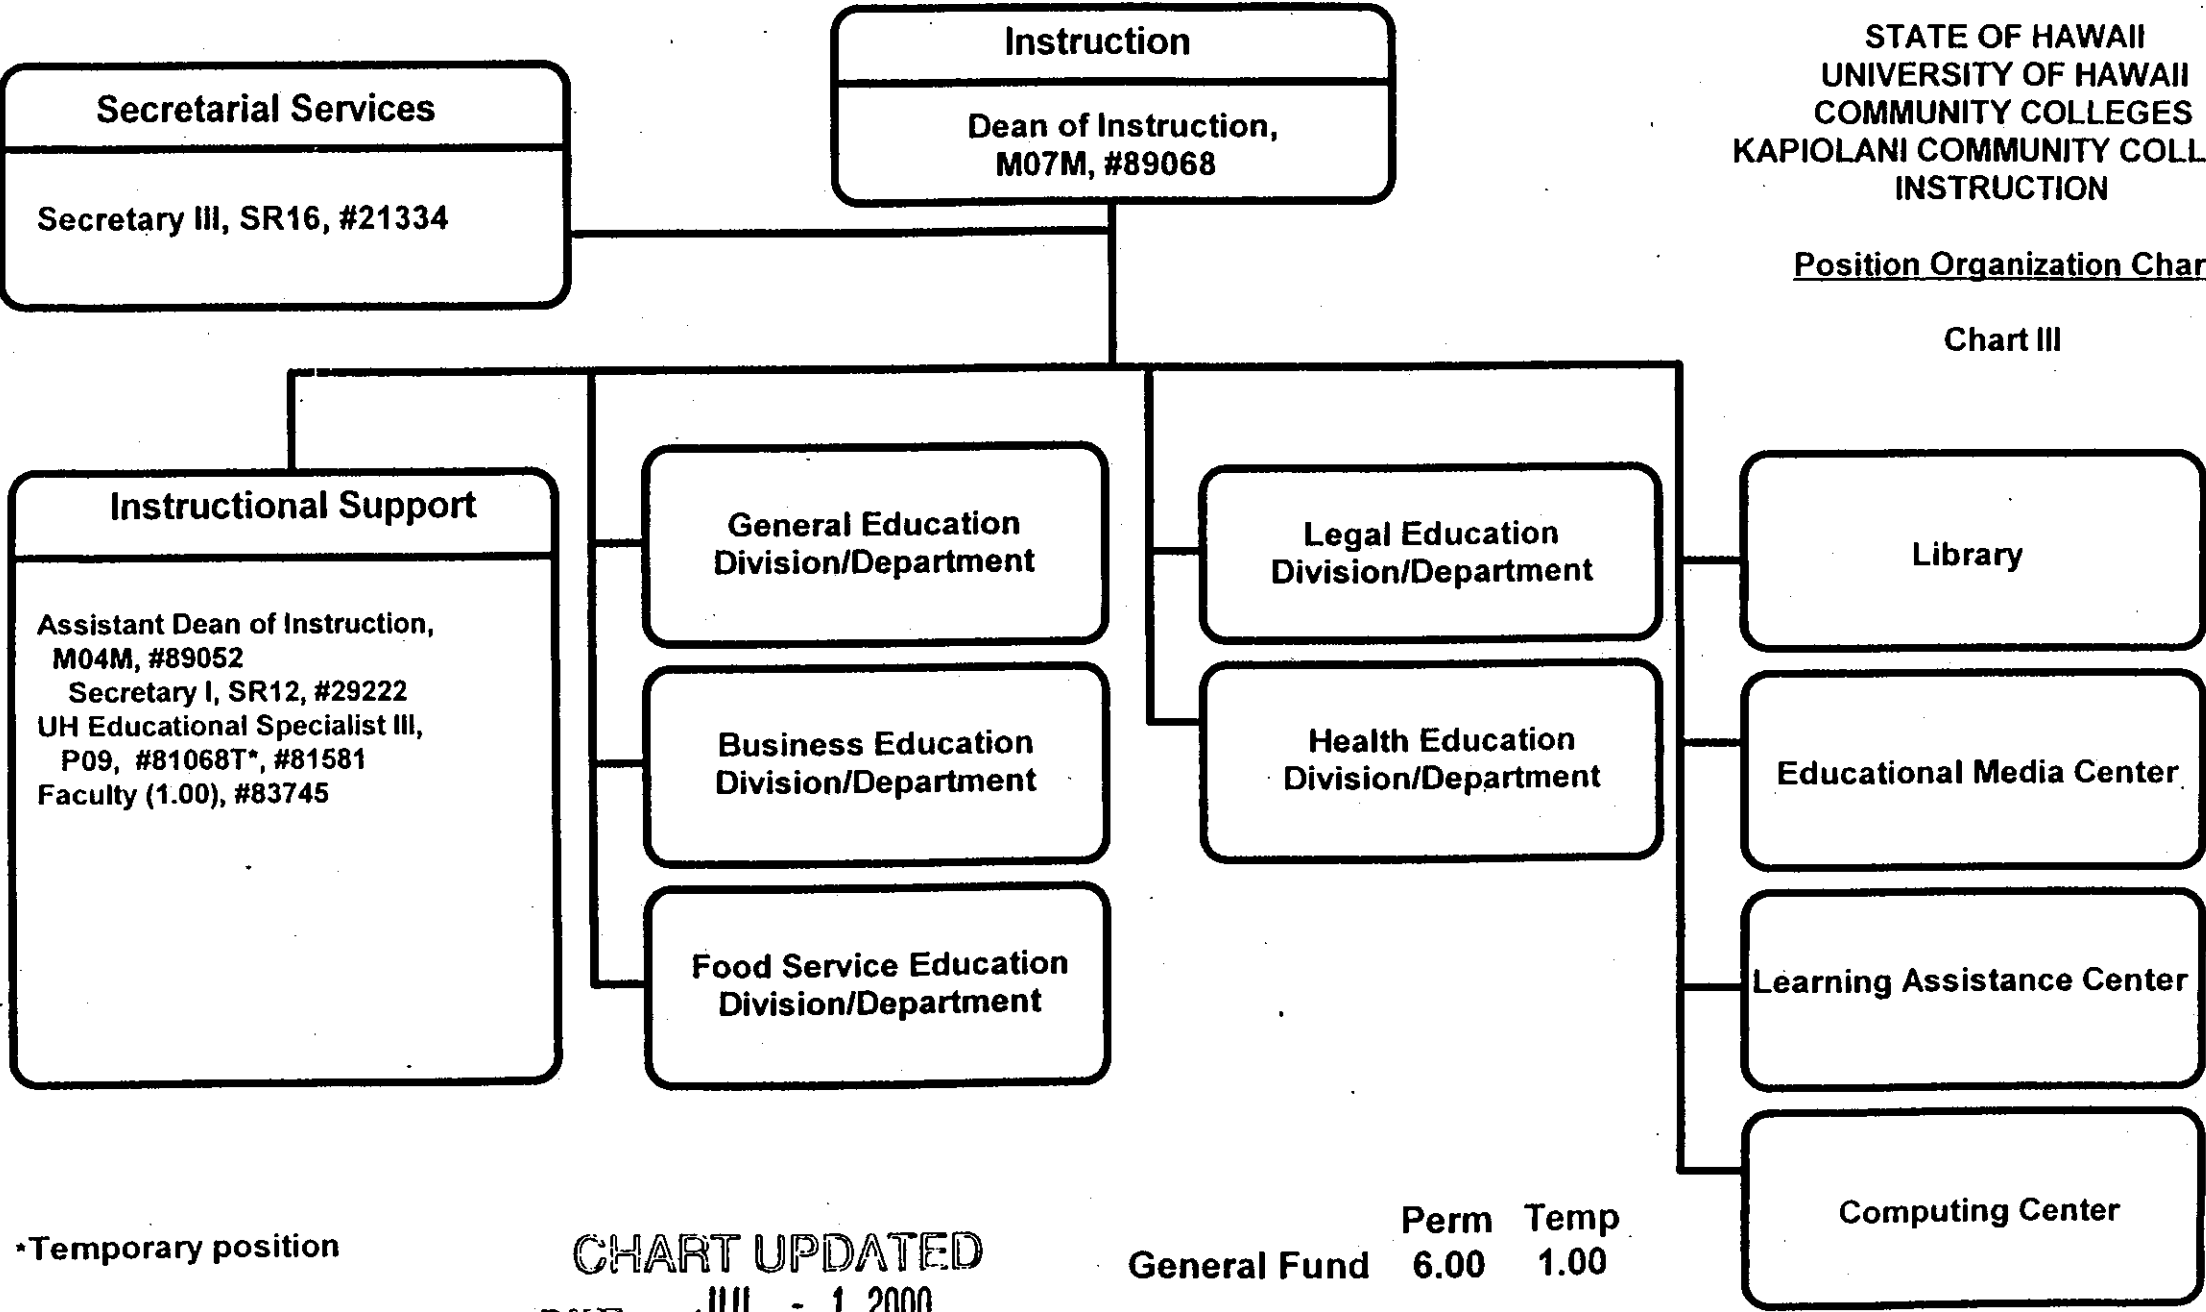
STATE OF HAWAII
UNIVERSITY OF HAWAII
COMMUNITY COLLEGES
KAPIOLANI COMMUNITY COLL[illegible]
INSTRUCTION

Position Organization Char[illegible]

Chart III

Instruction

Dean of Instruction, M07M, #89068

Secretarial Services

Secretary III, SR16, #21334

Instructional Support

Assistant Dean of Instruction, M04M, #89052
Secretary I, SR12, #29222
UH Educational Specialist III, P09, #81068T*, #81581
Faculty (1.00), #83745

General Education Division/Department

Business Education Division/Department

Food Service Education Division/Department

Legal Education Division/Department

Health Education Division/Department

Library

Educational Media Center

Learning Assistance Center

Computing Center

*Temporary position

CHART UPDATED
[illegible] JUL - 1 2000

| | Perm | Temp |
|---|---|---|
| General Fund | 6.00 | 1.00 |